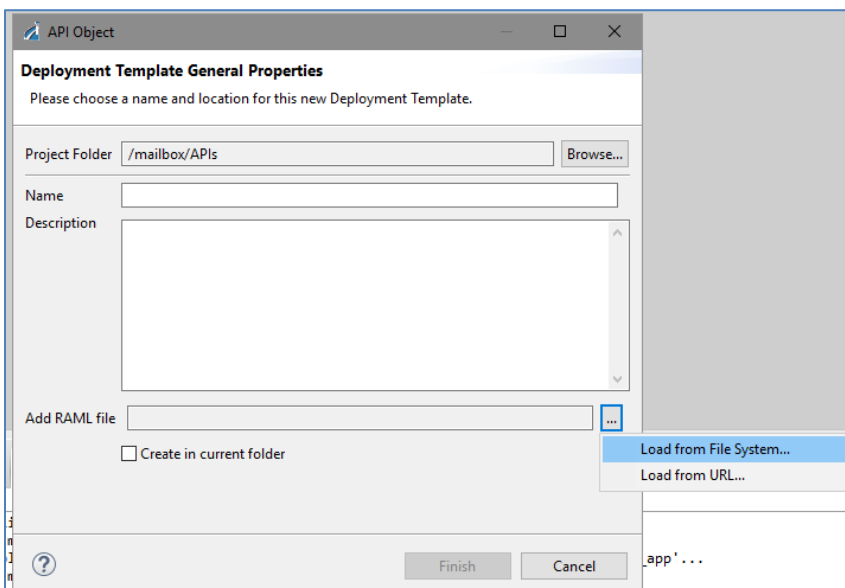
API Object

Deployment Template General Properties

Please choose a name and location for this new Deployment Template.

Project Folder /mailbox/APIs Browse...

Name

Description

Add RAML file ...

Create in current folder

Load from File System...

Load from URL...

_app'...

?

Finish

Cancel